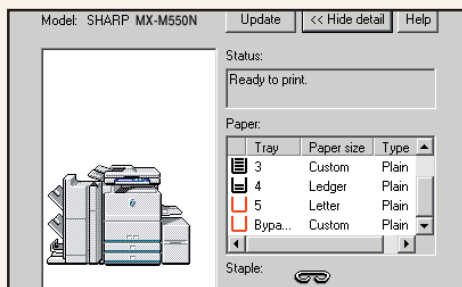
Model: SHARP MX-M550N

Update

<< Hide detail

Help

Status:

Ready to print.

Paper:

| Tray | Paper size | Type |
|---|---|---|
| 3 | Custom | Plain |
| 4 | Ledger | Plain |
| 5 | Letter | Plain |
| Bypa... | Custom | Plain |

Staple: